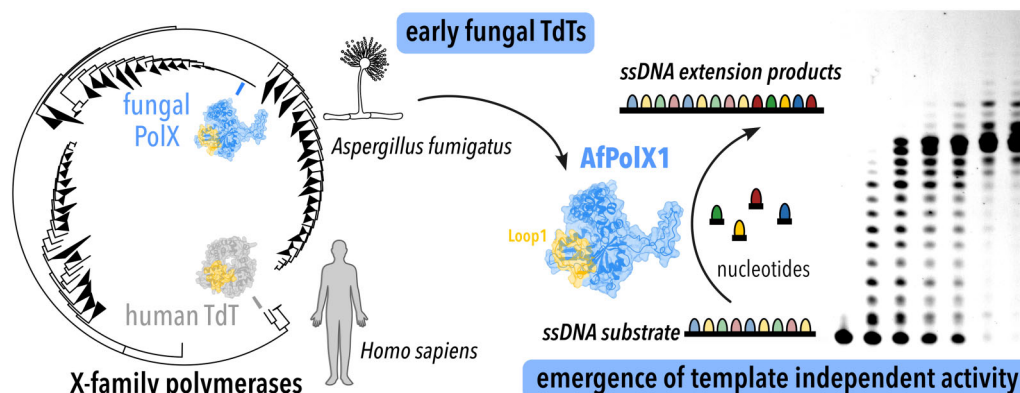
early fungal TdTs

fungal PolX

Aspergillus fumigatus

ssDNA extension products

AfPolX1

Loop1

nucleotides

human TdT

Homo sapiens

ssDNA substrate

X-family polymerases

emergence of template independent activity